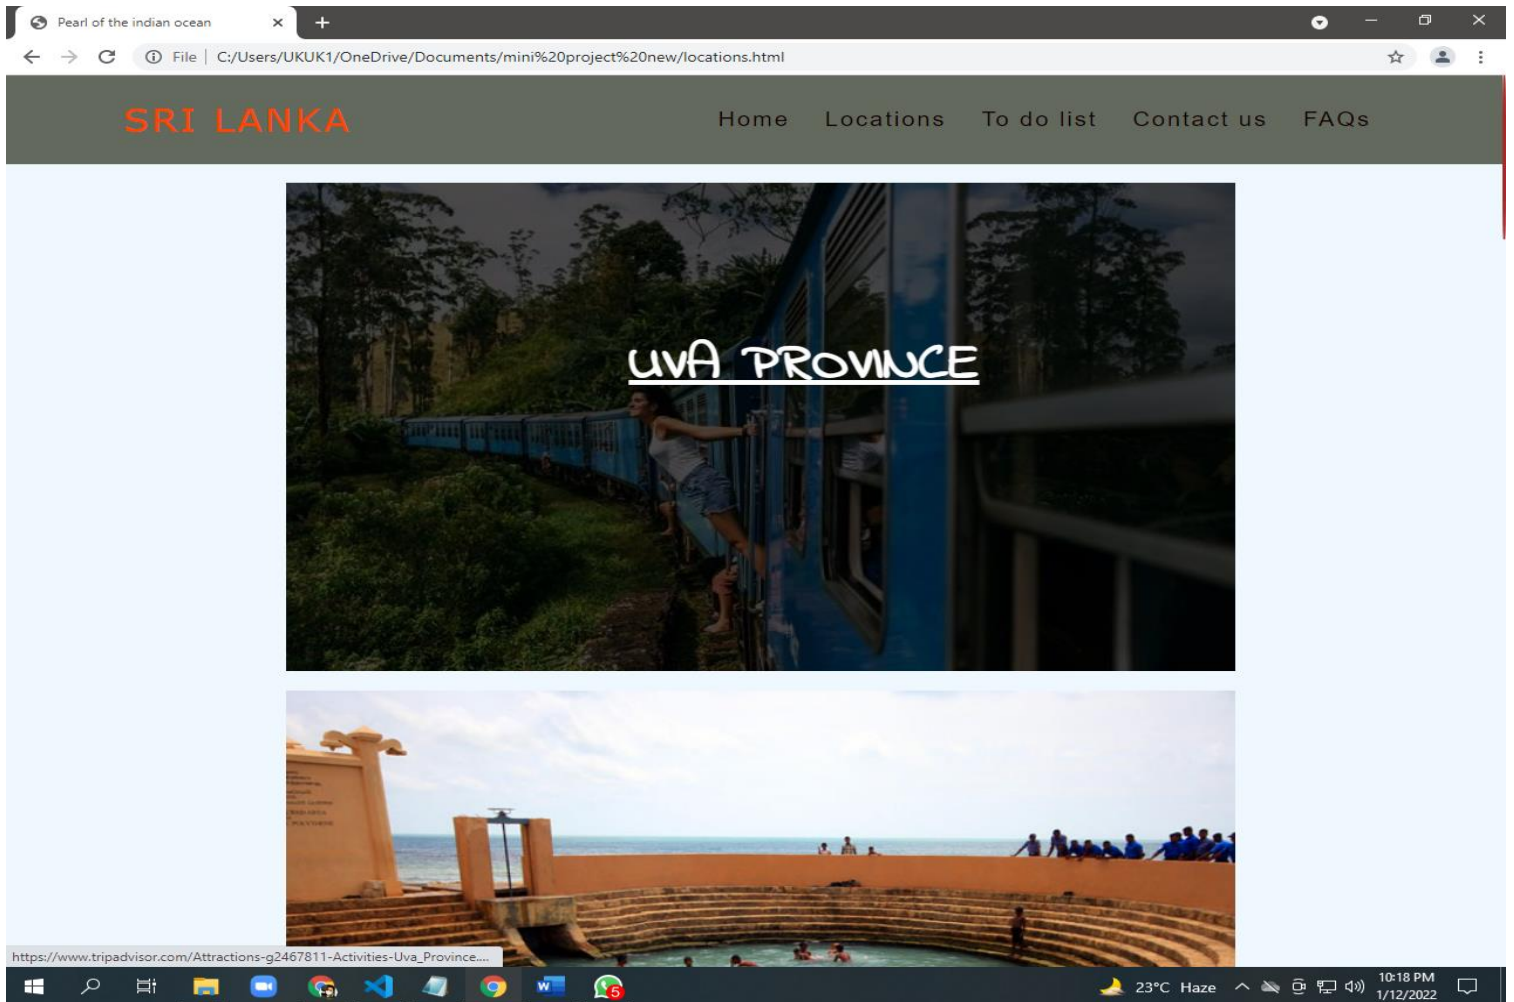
Pearl of the indian ocean

File | C:/Users/UKUK1/OneDrive/Documents/mini%20project%20new/locations.html

SRI LANKA

Home Locations To do list Contact us FAQs

UVA PROVINCE

https://www.tripadvisor.com/Attractions-g2467811-Activities-Uva_Province....

5

23°C Haze

10:18 PM
1/12/2022